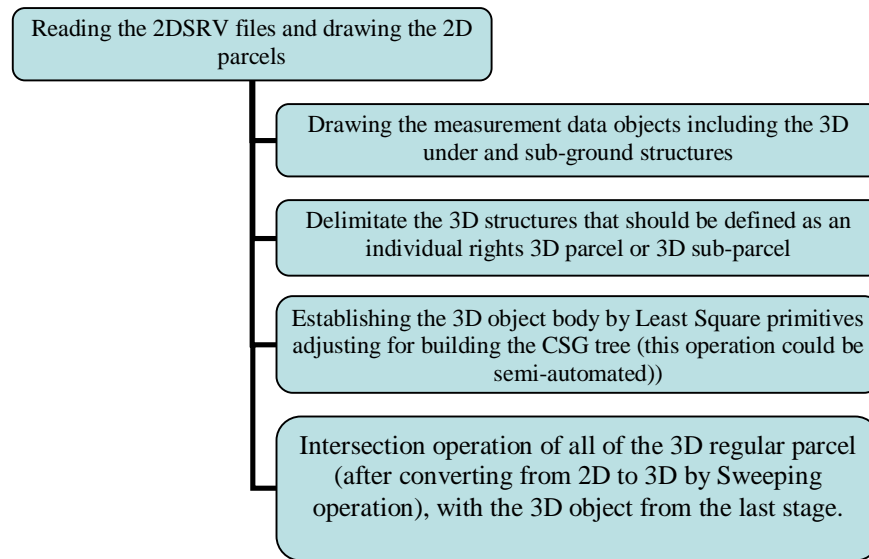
Reading the 2DSRV files and drawing the 2D parcels

Drawing the measurement data objects including the 3D under and sub-ground structures

Delimitate the 3D structures that should be defined as an individual rights 3D parcel or 3D sub-parcel

Establishing the 3D object body by Least Square primitives adjusting for building the CSG tree (this operation could be semi-automated))

Intersection operation of all of the 3D regular parcel (after converting from 2D to 3D by Sweeping operation), with the 3D object from the last stage.